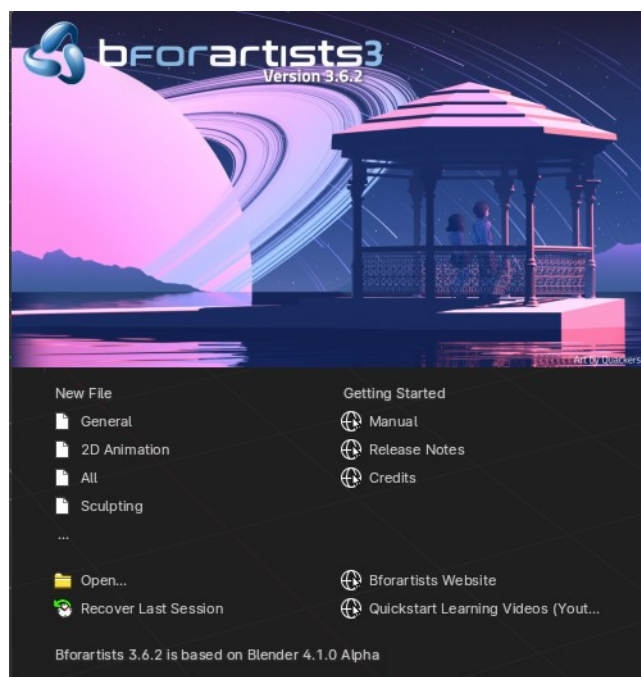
bforartists3
Version 3.6.2

Art by Quackers

New File
General
2D Animation
All
Sculpting
...

Getting Started
Manual
Release Notes
Credits

Open...
Recover Last Session

Bforartists Website
Quickstart Learning Videos (Yout...

Bforartists 3.6.2 is based on Blender 4.1.0 Alpha